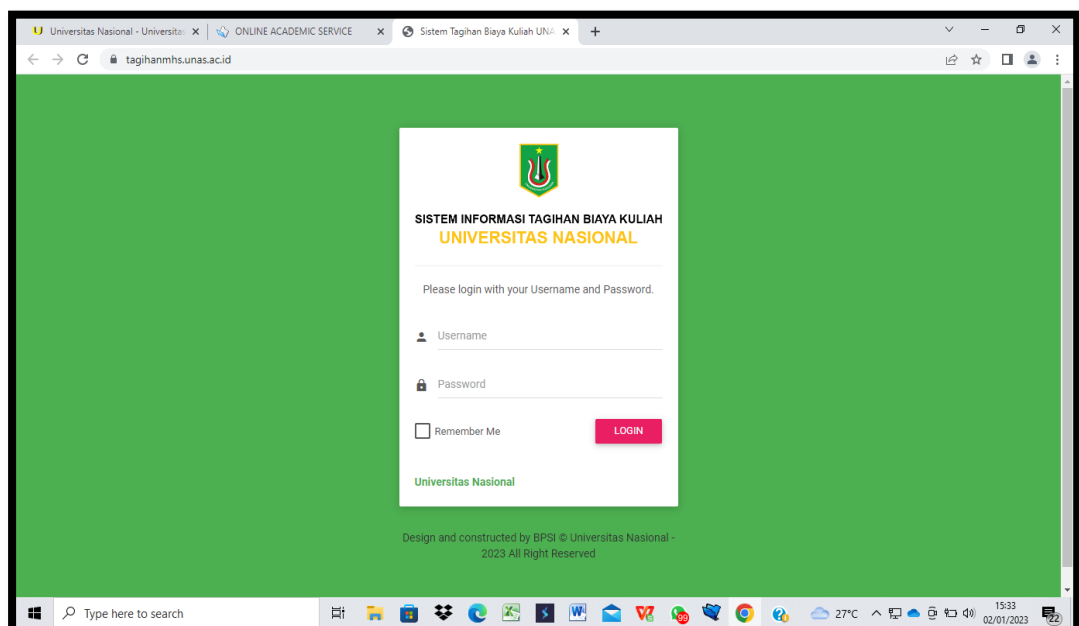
Universitas Nasional - Universitas
ONLINE ACADEMIC SERVICE
Sistem Tagihan Biaya Kuliah UNA
tagihanmhs.unas.ac.id

SISTEM INFORMASI TAGIHAN BIAYA KULIAH
UNIVERSITAS NASIONAL

Please login with your Username and Password.

Username

Password

Remember Me
LOGIN

Universitas Nasional

Design and constructed by BPSI © Universitas Nasional - 2023 All Right Reserved

Type here to search
27°C
15:33
02/01/2023
22